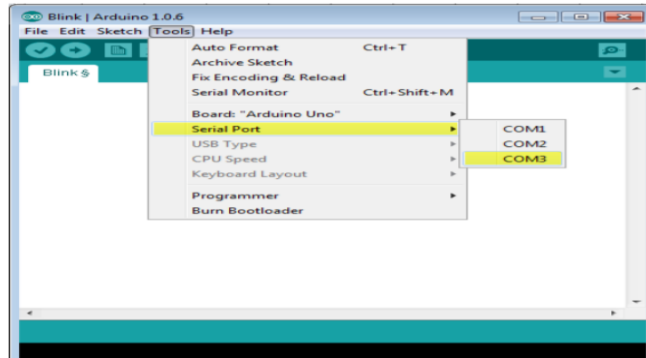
Blink | Arduino 1.0.6

File Edit Sketch Tools Help

Blink §

Auto Format Ctrl+T
Archive Sketch
Fix Encoding & Reload
Serial Monitor Ctrl+Shift+M

Board: "Arduino Uno"
Serial Port
USB Type
CPU Speed
Keyboard Layout

Programmer
Burn Bootloader

COM1
COM2
COM3